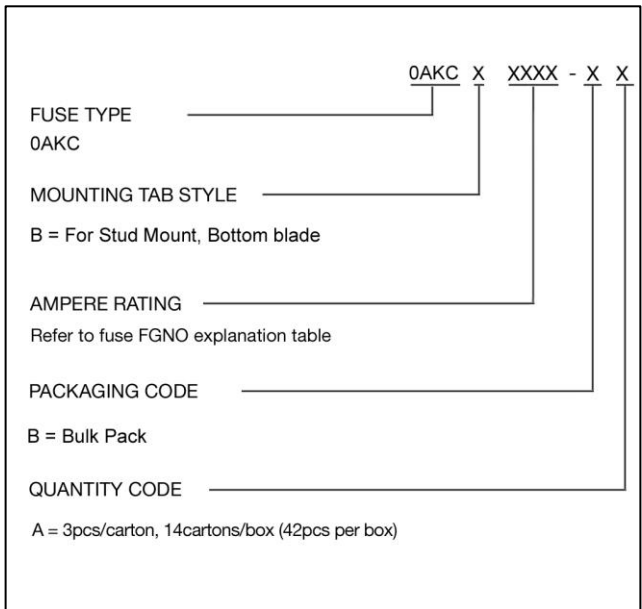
0AKC X XXXX - X X

FUSE TYPE
0AKC

MOUNTING TAB STYLE

B = For Stud Mount, Bottom blade

AMPERE RATING
Refer to fuse FGNO explanation table

PACKAGING CODE

B = Bulk Pack

QUANTITY CODE

A = 3pcs/carton, 14cartons/box (42pcs per box)